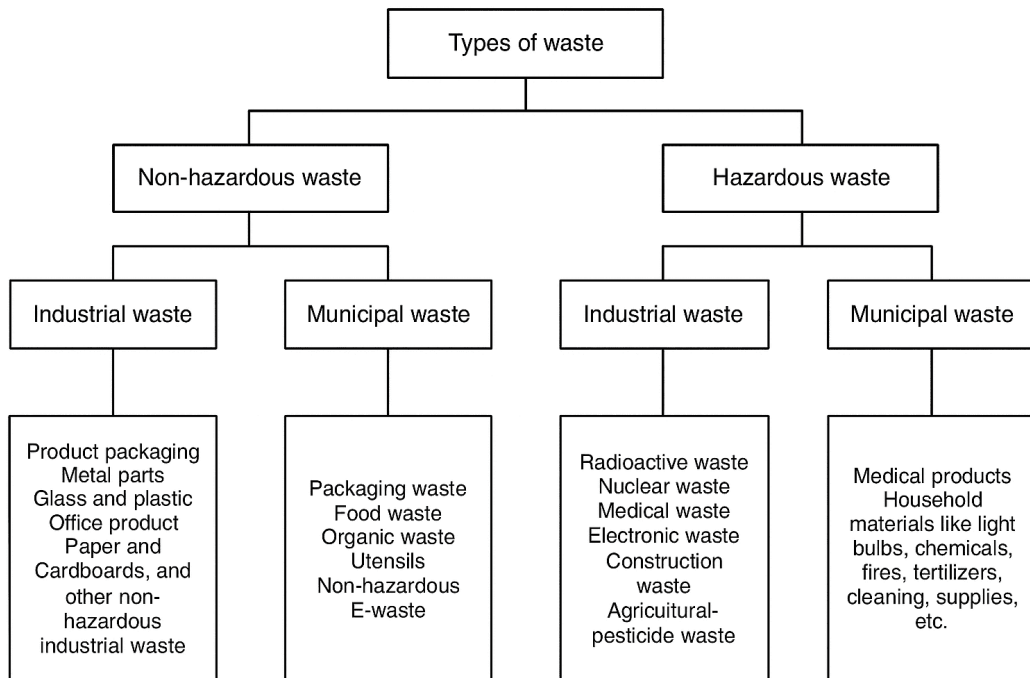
Types of waste

Non-hazardous waste

Hazardous waste

Industrial waste

Municipal waste

Industrial waste

Municipal waste

Product packaging
Metal parts
Glass and plastic
Office product
Paper and Cardboards, and other non-hazardous industrial waste

Packaging waste
Food waste
Organic waste
Utensils
Non-hazardous E-waste

Radioactive waste
Nuclear waste
Medical waste
Electronic waste
Construction waste
Agricuitural-pesticide waste

Medical products
Household materials like light bulbs, chemicals, fires, tertilizers, cleaning, supplies, etc.